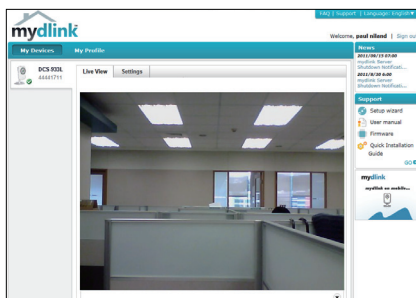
FAQ | Support | Language: English

mydlink

Welcome, paul niland | Sign out

My Devices

My Profile

DCS 933L
44441711

Live View

Settings

News

2011/06/15 03:00
mydlink Server Shutdown Notificati...

2011/5/30 6:00
mydlink Server Shutdown Notificati...

Support

Setup wizard

User manual

Firmware

Quick Installation Guide

GO

mydlink

mydlink on mobile